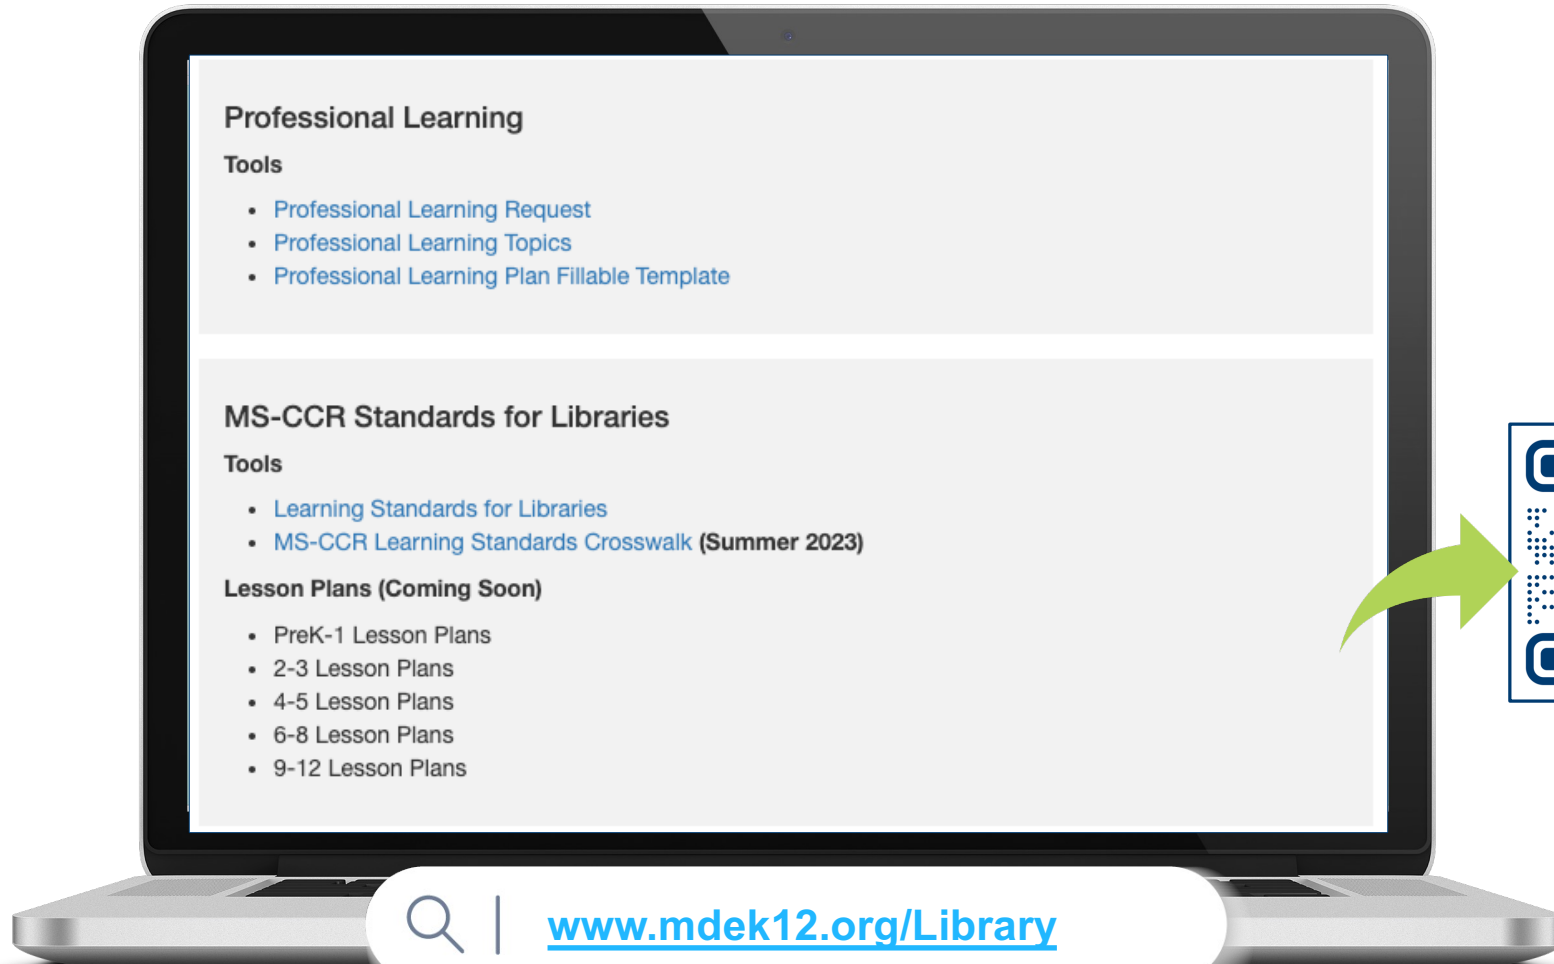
Professional Learning

Tools

- Professional Learning Request
- Professional Learning Topics
- Professional Learning Plan Fillable Template

MS-CCR Standards for Libraries

Tools

- Learning Standards for Libraries
- MS-CCR Learning Standards Crosswalk (Summer 2023)

Lesson Plans (Coming Soon)

- PreK-1 Lesson Plans
- 2-3 Lesson Plans
- 4-5 Lesson Plans
- 6-8 Lesson Plans
- 9-12 Lesson Plans

www.mdek12.org/Library